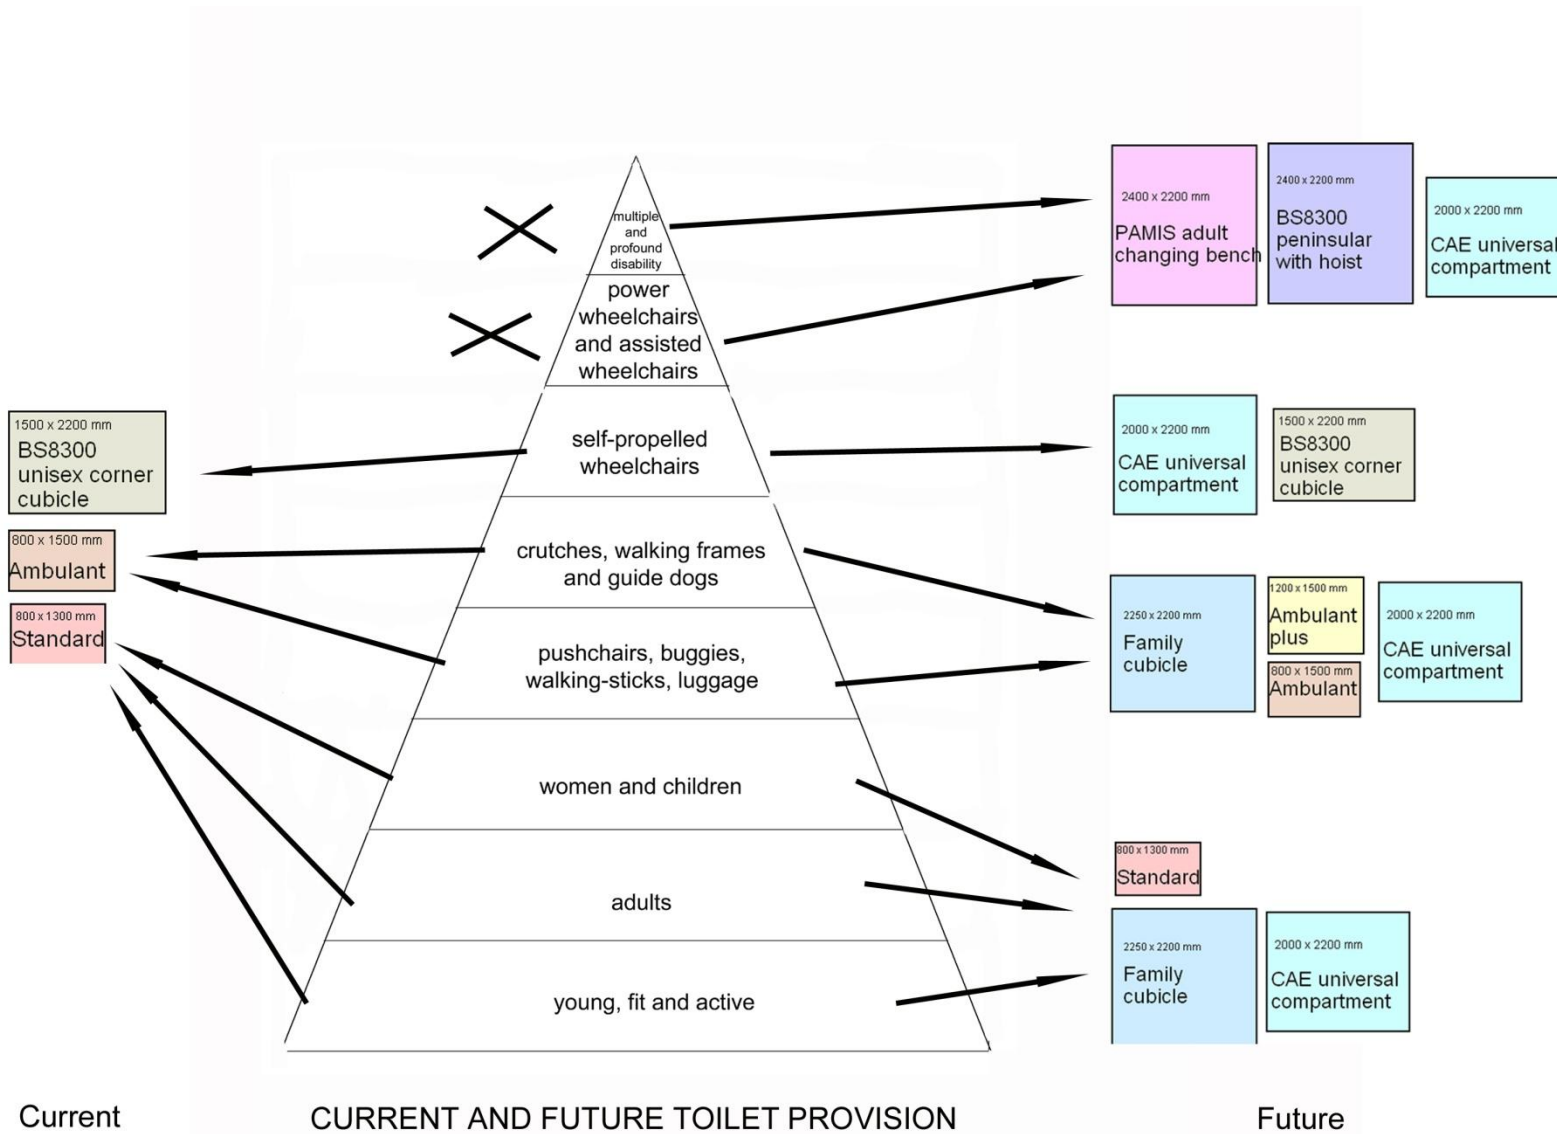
multiple and profound disability

power wheelchairs and assisted wheelchairs

self-propelled wheelchairs

crutches, walking frames and guide dogs

pushchairs, buggies, walking-sticks, luggage

women and children

adults

young, fit and active

1500 x 2200 mm
BS8300 unisex corner cubicle

800 x 1500 mm
Ambulant

800 x 1300 mm
Standard

2400 x 2200 mm
PAMIS adult changing bench

2400 x 2200 mm
BS8300 peninsular with hoist

2000 x 2200 mm
CAE universal compartment

2000 x 2200 mm
CAE universal compartment

1500 x 2200 mm
BS8300 unisex corner cubicle

2250 x 2200 mm
Family cubicle

1200 x 1500 mm
Ambulant plus

800 x 1500 mm
Ambulant

2000 x 2200 mm
CAE universal compartment

800 x 1300 mm
Standard

2250 x 2200 mm
Family cubicle

2000 x 2200 mm
CAE universal compartment

Current

CURRENT AND FUTURE TOILET PROVISION

Future